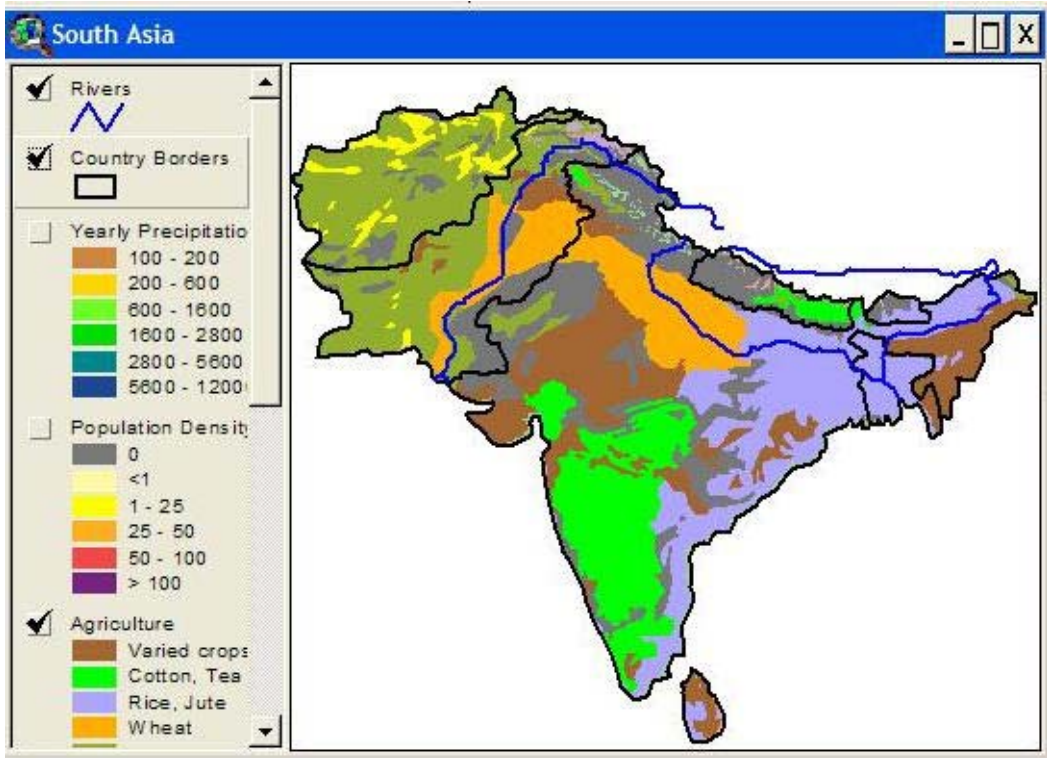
South Asia

Rivers

Country Borders

Yearly Precipitatio
100 - 200
200 - 600
600 - 1600
1600 - 2800
2800 - 5600
5600 - 1200

Population Density
0
<1
1 - 25
25 - 50
50 - 100
> 100

Agriculture
Varied crops
Cotton, Tea
Rice, Jute
Wheat